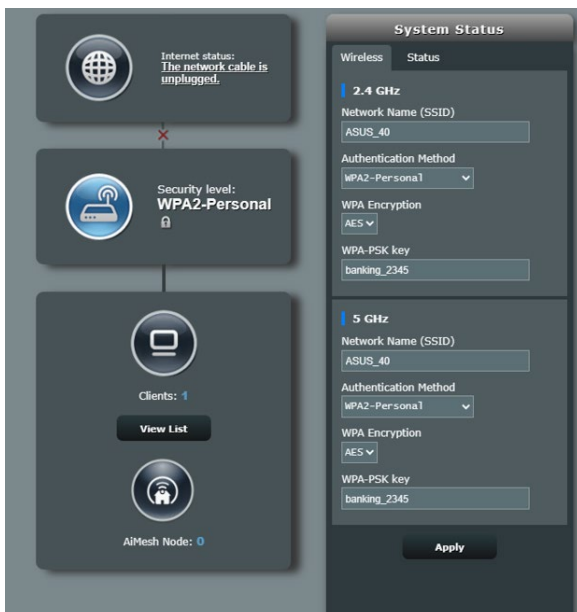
Internet status:
The network cable is unplugged.

Security level:
WPA2-Personal

Clients: 1

View List

AiMesh Node: 0

System Status

Wireless Status

2.4 GHz

Network Name (SSID)
ASUS_40

Authentication Method
WPA2-Personal

WPA Encryption
AES

WPA-PSK key
banking_2345

5 GHz

Network Name (SSID)
ASUS_40

Authentication Method
WPA2-Personal

WPA Encryption
AES

WPA-PSK key
banking_2345

Apply